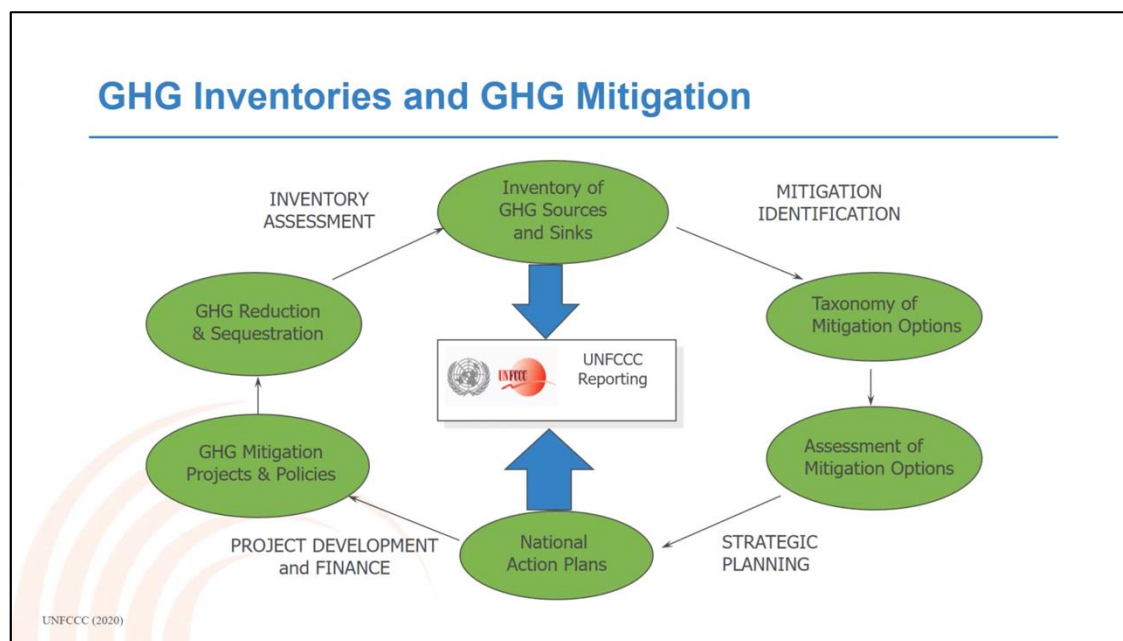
GHG Inventories and GHG Mitigation

INVENTORY ASSESSMENT

Inventory of GHG Sources and Sinks

MITIGATION IDENTIFICATION

GHG Reduction & Sequestration

UNFCCC

UNFCCC Reporting

Taxonomy of Mitigation Options

GHG Mitigation Projects & Policies

Assessment of Mitigation Options

PROJECT DEVELOPMENT and FINANCE

National Action Plans

STRATEGIC PLANNING

UNFCCC (2020)